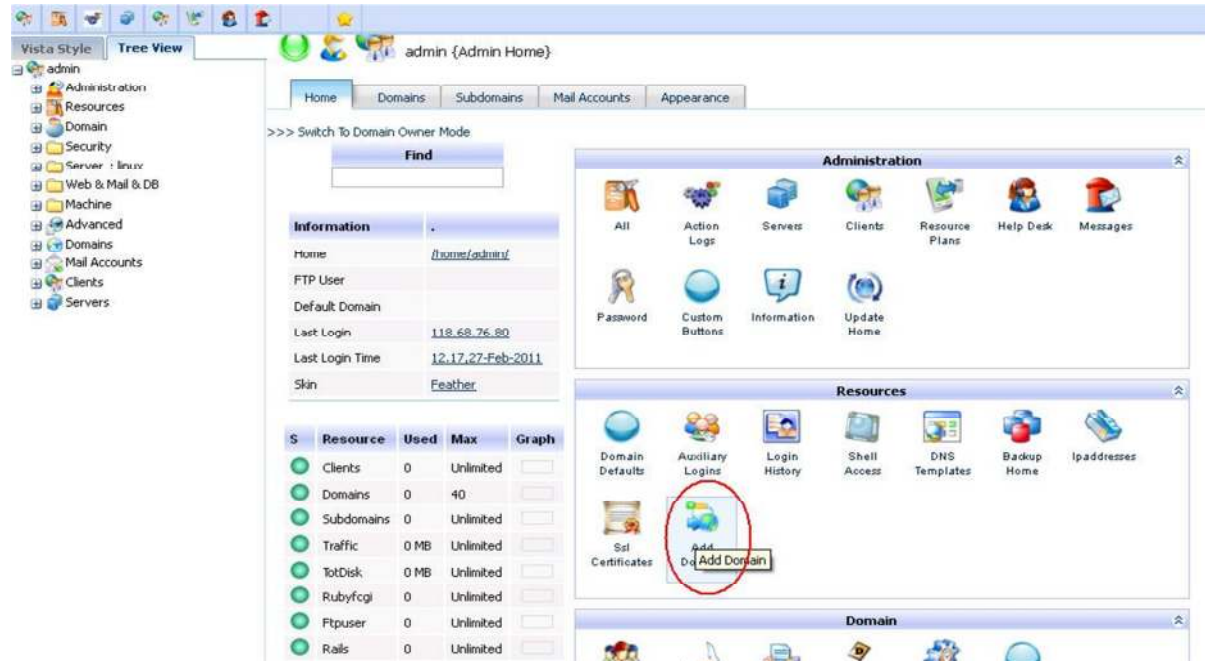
Vista Style | Tree View

admin
Administration
Resources
Domain
Security
Server : linux
Web & Mail & DB
Machine
Advanced
Domains
Mail Accounts
Clients
Servers

admin {Admin Home}

Home | Domains | Subdomains | Mail Accounts | Appearance

>>> Switch To Domain Owner Mode

Find

| Information | . |
|---|---|
| Home | /home/admin/ |
| FTP User | |
| Default Domain | |
| Last Login | 118.68.76.80 |
| Last Login Time | 12.17,27-Feb-2011 |
| Skin | Feather |

| S | Resource | Used | Max | Graph |
|---|---|---|---|---|
| | Clients | 0 | Unlimited | |
| | Domains | 0 | 40 | |
| | Subdomains | 0 | Unlimited | |
| | Traffic | 0 MB | Unlimited | |
| | TotDisk | 0 MB | Unlimited | |
| | Rubyfcgi | 0 | Unlimited | |
| | Ftpuser | 0 | Unlimited | |
| | Rails | 0 | Unlimited | |

Administration

All
Action Logs
Servers
Clients
Resource Plans
Help Desk
Messages
Password
Custom Buttons
Information
Update Home

Resources

Domain Defaults
Auxiliary Logins
Login History
Shell Access
DNS Templates
Backup Home
Ipaddresses
Ssl Certificates
Add Do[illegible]
Add Domain

Domain